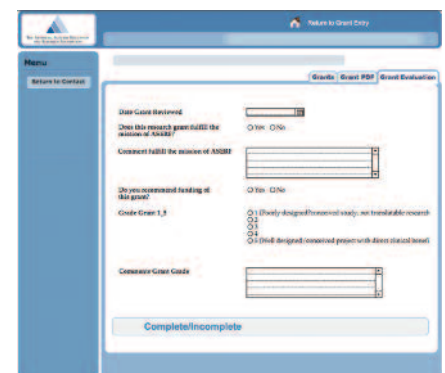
Return to Grant Entry

Menu

Return to Contact

Grants | Grant PDF | Grant Evaluation

Date Grant Reviewed

Does this research grant fulfill the mission of ASSH?

Yes No

Comment fulfill the mission of ASSH

Do you recommend funding of this grant?

Yes No

Grade Grant 1\_5

1 (Poorly designed/Unmotivated study, not translatable research)
2
3
4
5 (Well designed/connected project with direct clinical benefit)

Comment Grant Grade

Complete/Incomplete